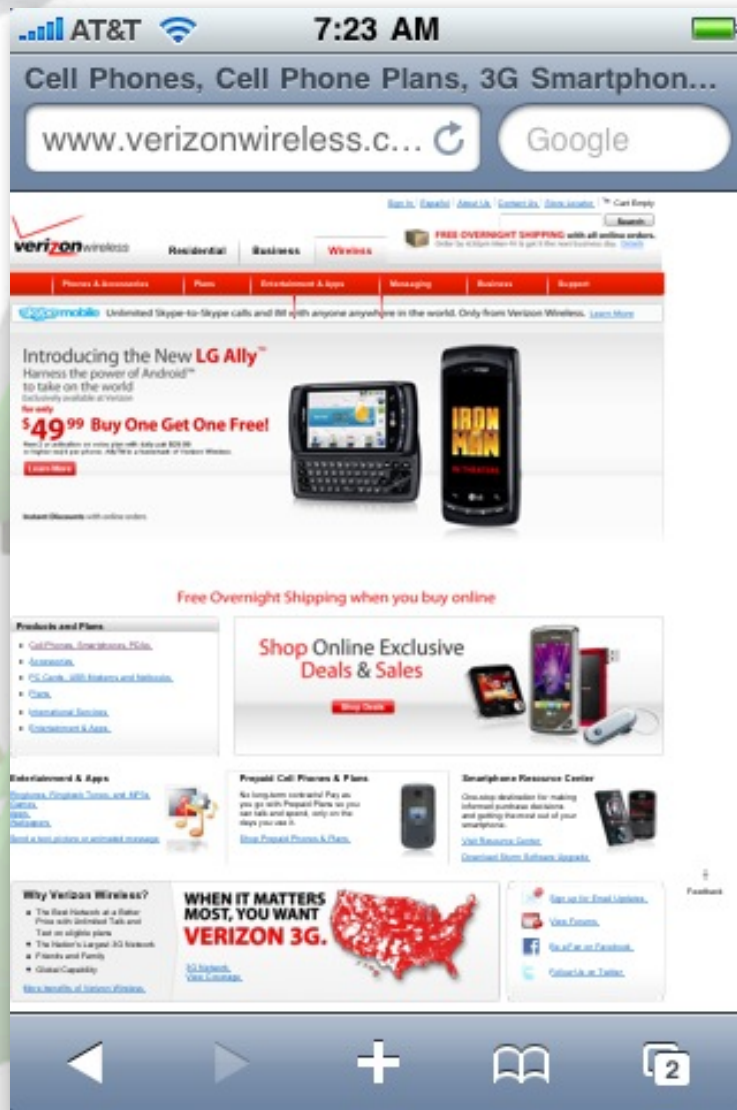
AT&T 7:23 AM

Cell Phones, Cell Phone Plans, 3G Smartphon...

www.verizonwireless.c...

Google

Sign In | Español | About Us | Contact Us | Store Locator | Cart Empty

Search

verizonwireless

Residential Business Wireless

FREE OVERNIGHT SHIPPING with all online orders.

Phones & Accessories | Plans | Entertainment & Apps | Messaging | Business | Support

skypemobile Unlimited Skype-to-Skype calls and IM with anyone anywhere in the world. Only from Verizon Wireless. Learn More

Introducing the New LG Ally™

Harness the power of Android™ to take on the world

Exclusively available at Verizon

for only

$49^{99}$ Buy One Get One Free!

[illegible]

Learn More

Instant Discounts with online orders

IRON MAN

Free Overnight Shipping when you buy online

Products and Plans

Cell Phones, Smartphones, PDAs

Accessories

PC Cards, USB Modems and Netbooks

Plans

International Services

Entertainment & Apps

Shop Online Exclusive Deals & Sales

Shop Deals

Entertainment & Apps

Ringtones, Ringback Tones, and MP3s, Games, Apps, Ringtones

Send a text picture or animated message

Prepaid Cell Phones & Plans

No long-term contract! Pay as you go with Prepaid Plans so you can talk and spend, only on the days you use it.

Shop Prepaid Phones & Plans

Smartphone Resource Center

One-stop destination for making informed purchase decisions and getting the most out of your smartphone.

Visit Resource Center

Download Storm Software Upgrade

Feedback

Why Verizon Wireless?

The Best Network at a Better Price with Unlimited Talk and Text on eligible plans

The Nation's Largest 3G Network

Friends and Family

Global Capability

More benefits of Verizon Wireless

WHEN IT MATTERS MOST, YOU WANT VERIZON 3G.

3G Network
View Coverage

Sign up for Email Updates

View Forums

Be a Fan on Facebook

Follow Us on Twitter

2